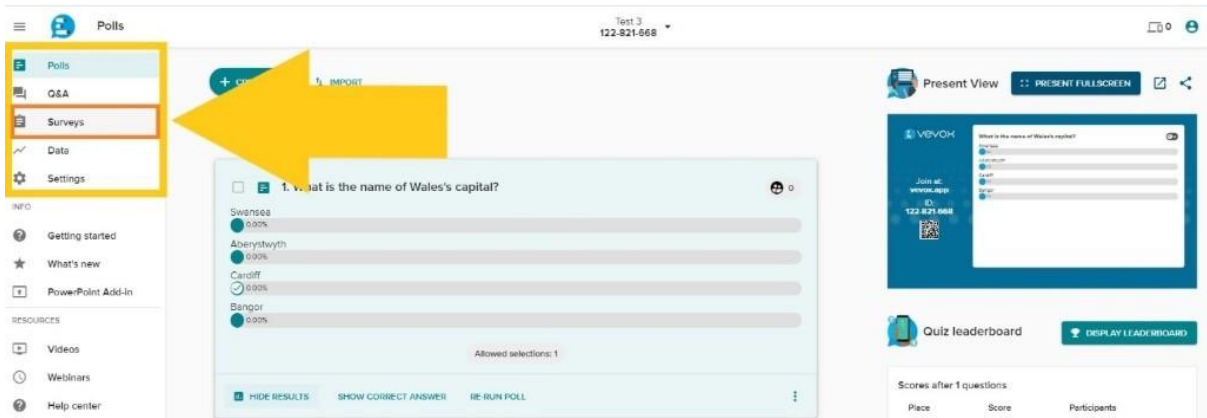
Polls

Test 3
122-821-668

0

Polls
Q&A
Surveys
Data
Settings

INFO
Getting started
What's new
PowerPoint Add-in

RESOURCES
Videos
Webinars
Help center

+ CR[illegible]
IMPORT

1. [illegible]at is the name of Wales's capital?
0

Swansea
0.00%
Aberystwyth
0.00%
Cardiff
0.00%
Bangor
0.00%

Allowed selections: 1

HIDE RESULTS
SHOW CORRECT ANSWER
RE-RUN POLL

Present View
PRESENT FULLSCREEN

vevox
Join at:
vevox.app
ID:
122-821-668

What is the name of Wales's capital?
Swansea
Aberystwyth
Cardiff
Bangor

Quiz leaderboard
DISPLAY LEADERBOARD

Scores after 1 questions
Place
Score
Participants